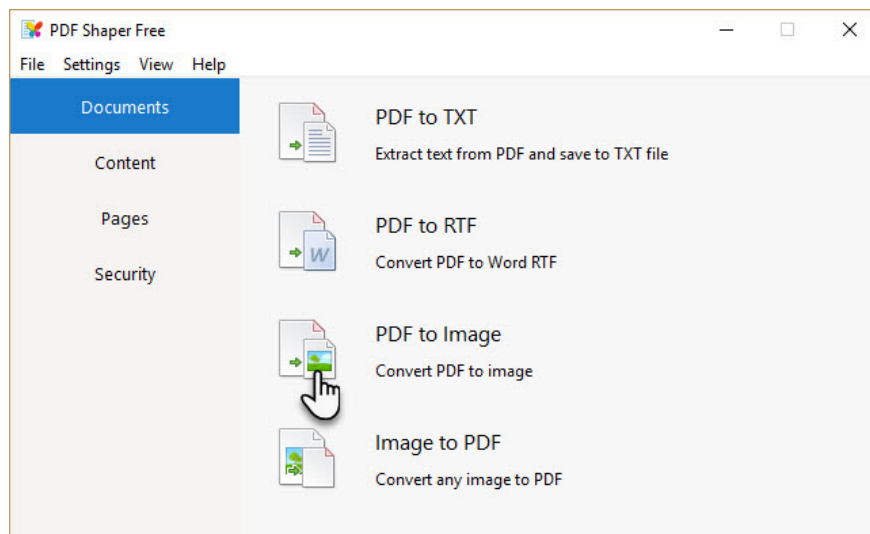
PDF Shaper Free

File Settings View Help

Documents

Content

Pages

Security

PDF to TXT
Extract text from PDF and save to TXT file

PDF to RTF
Convert PDF to Word RTF

PDF to Image
Convert PDF to image

Image to PDF
Convert any image to PDF